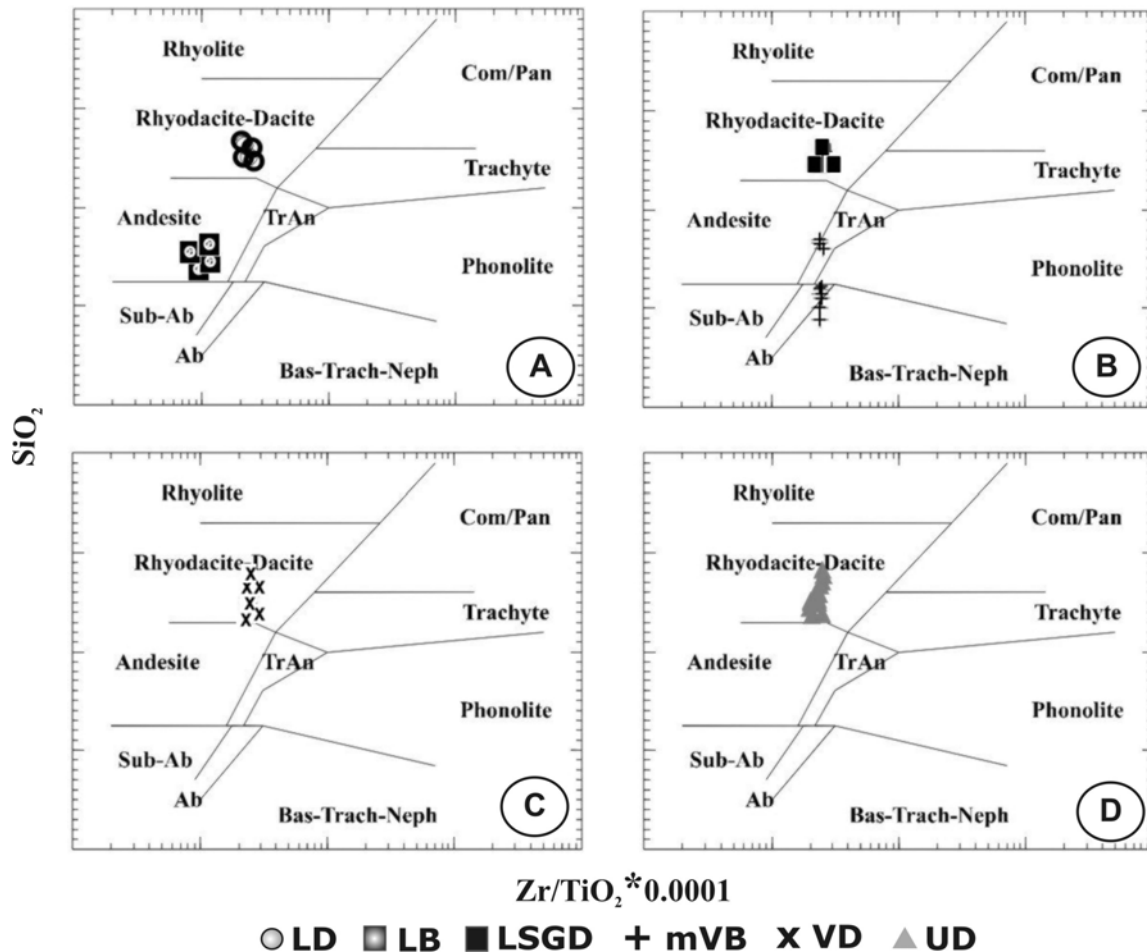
Rhyolite
Com/Pan
Rhyodacite-Dacite
Trachyte
Andesite
TrAn
Phonolite
Sub-Ab
Ab
Bas-Trach-Neph
A

Rhyolite
Com/Pan
Rhyodacite-Dacite
Trachyte
Andesite
TrAn
Phonolite
Sub-Ab
Ab
Bas-Trach-Neph
B

Rhyolite
Com/Pan
Rhyodacite-Dacite
Trachyte
Andesite
TrAn
Phonolite
Sub-Ab
Ab
Bas-Trach-Neph
C

Rhyolite
Com/Pan
Rhyodacite-Dacite
Trachyte
Andesite
TrAn
Phonolite
Sub-Ab
Ab
Bas-Trach-Neph
D

$SiO_2$

$Zr/TiO_2$*0.0001

LD LB LSGD + mVB x VD UD